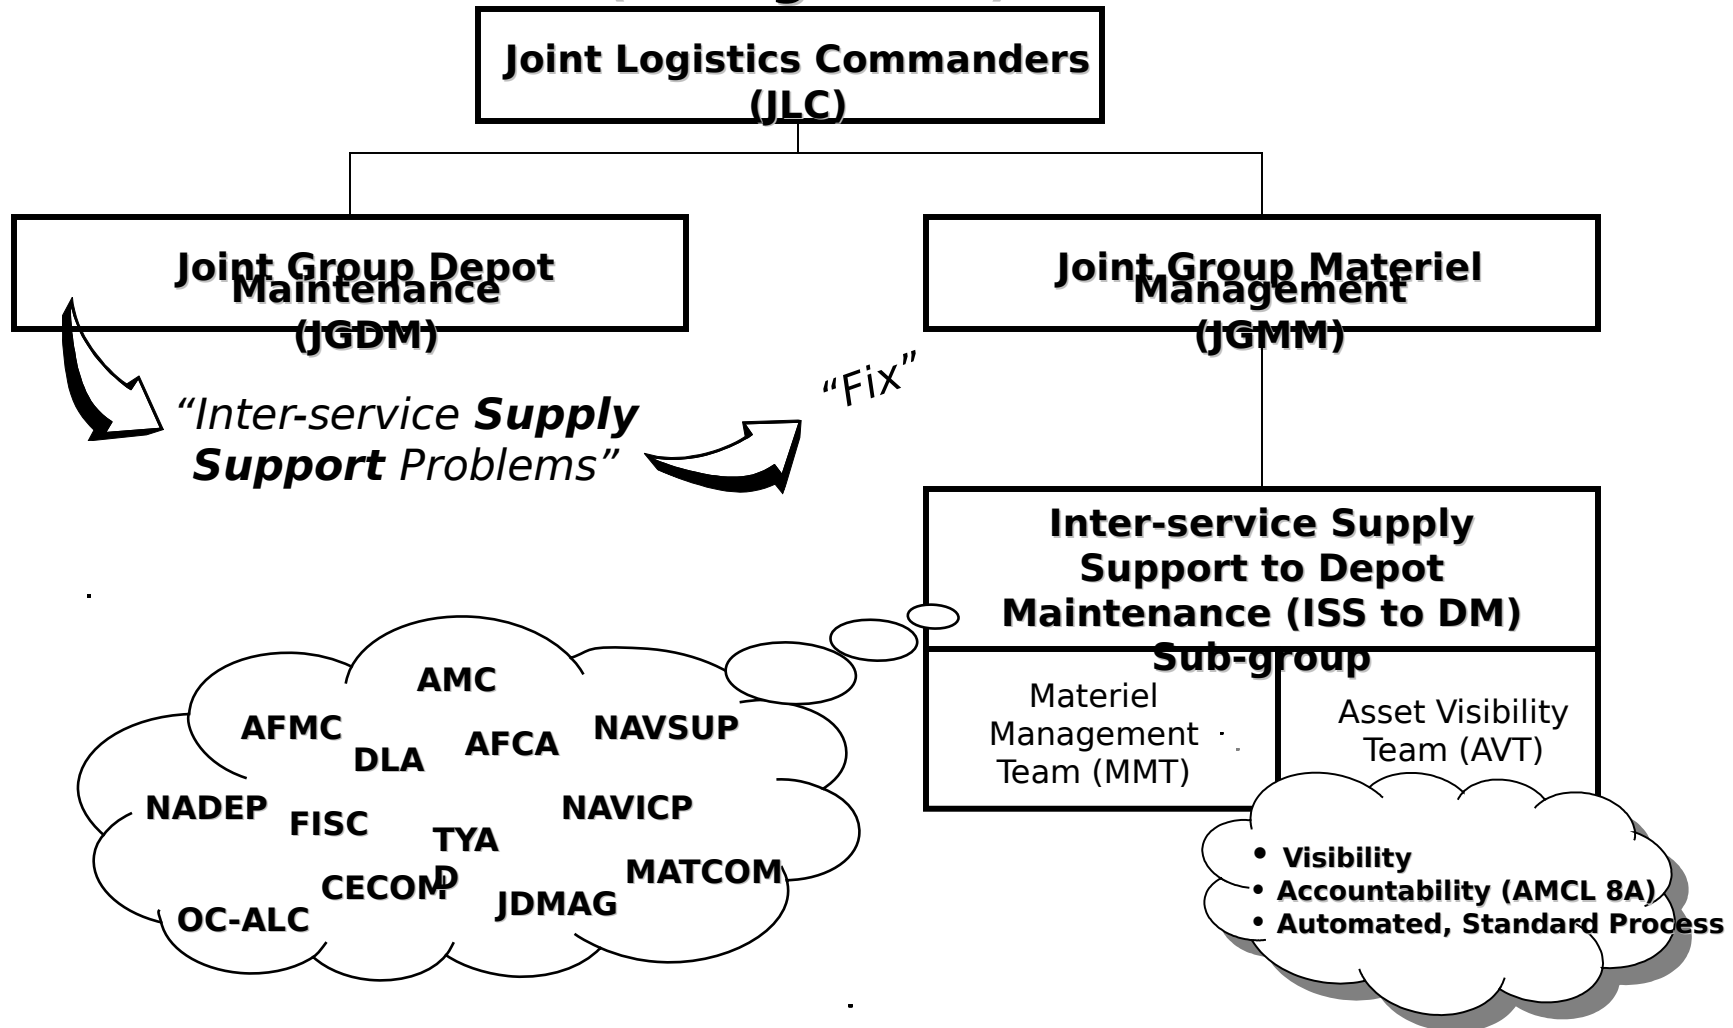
Joint Logistics Commanders (JLC)

Joint Group Depot Maintenance (JGDM)

Joint Group Materiel Management (JGMM)

"Inter-service **Supply Support** Problems"

"Fix"

Inter-service Supply Support to Depot Maintenance (ISS to DM) Sub-group

Materiel Management Team (MMT)

Asset Visibility Team (AVT)

AMC
AFMC
DLA
AFCA
NAVSUP
NADEP
FISC
TYAD
NAVICP
CECOM
MATCOM
OC-ALC
JDMAG

• Visibility
• Accountability (AMCL 8A)
• Automated, Standard Process